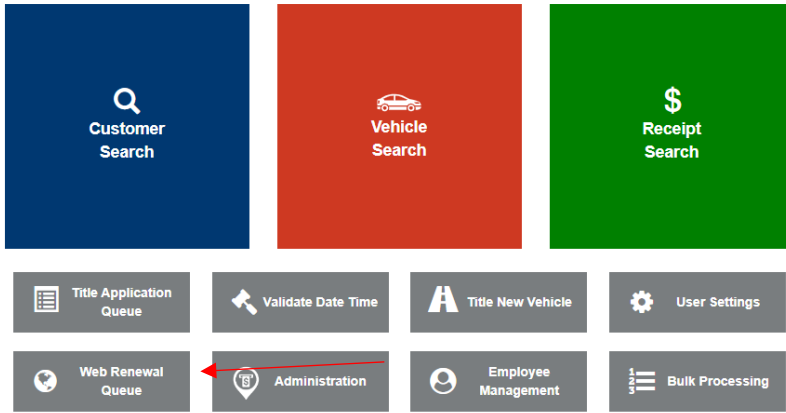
$

Customer Search

Vehicle Search

Receipt Search

Title Application Queue

Validate Date Time

Title New Vehicle

User Settings

Web Renewal Queue

Administration

Employee Management

Bulk Processing